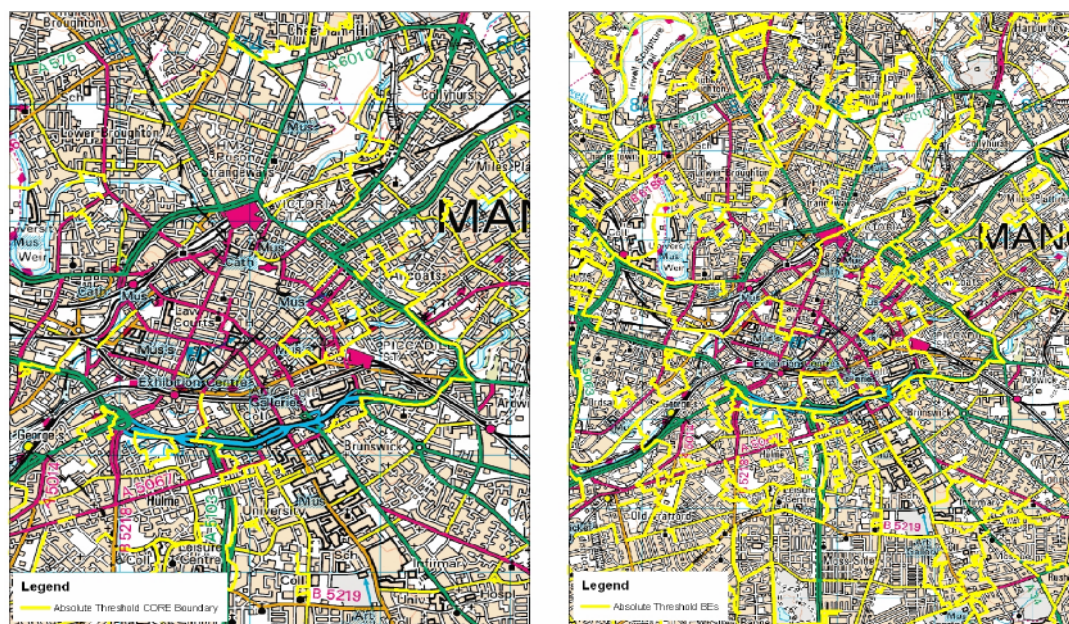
Broughton
Lower Broughton
Strangeways
VICTORIA
Collyhurst
Miles Platting
MAN
Mus
Weir
Cath
Law Courts
Mus
PICCADILLY
Exhibition Centre
Galleries
Brunswick
Ardwick
Hulme
University
Leisure Centre
Coll
B 5219
Infirmary
Legend
Absolute Threshold CORE Boundary

Broughton
Lower Broughton
Strangeways
VICTORIA
Collyhurst
Miles Platting
MAN
Mus
Weir
Exhibition Centre
Brunswick
Ardwick
Hulme
Old Trafford
B 5219
Legend
Absolute Threshold BEs